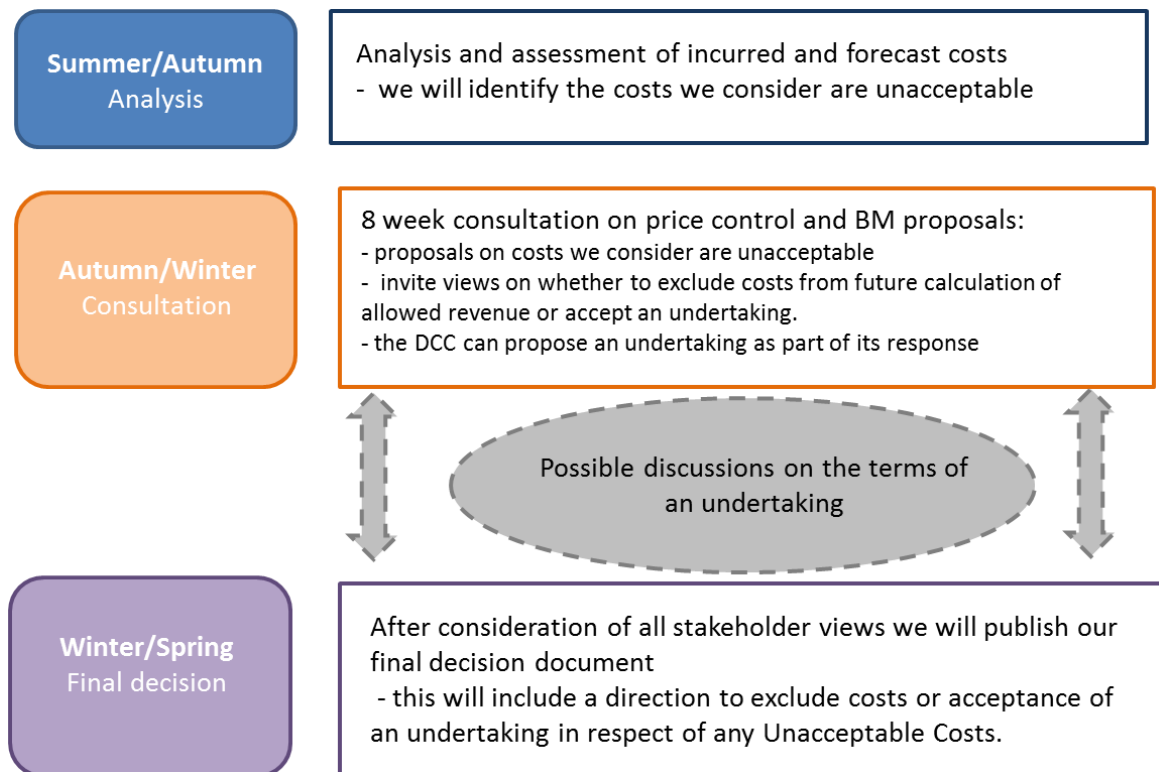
Summer/Autumn
Analysis

Analysis and assessment of incurred and forecast costs
- we will identify the costs we consider are unacceptable

Autumn/Winter
Consultation

8 week consultation on price control and BM proposals:
- proposals on costs we consider are unacceptable
- invite views on whether to exclude costs from future calculation of allowed revenue or accept an undertaking.
- the DCC can propose an undertaking as part of its response

Possible discussions on the terms of an undertaking

Winter/Spring
Final decision

After consideration of all stakeholder views we will publish our final decision document
- this will include a direction to exclude costs or acceptance of an undertaking in respect of any Unacceptable Costs.